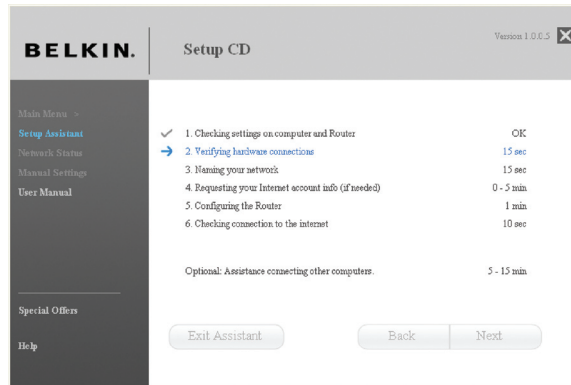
BELKIN.

Setup CD

Version 1.0.0.5

Main Menu >
Setup Assistant
Network Status
Manual Settings
User Manual

1. Checking settings on computer and Router OK
2. Verifying hardware connections 15 sec
3. Naming your network 15 sec
4. Requesting your Internet account info (if needed) 0 - 5 min
5. Configuring the Router 1 min
6. Checking connection to the internet 10 sec

Optional: Assistance connecting other computers. 5 - 15 min

Special Offers

Help

Exit Assistant

Back

Next